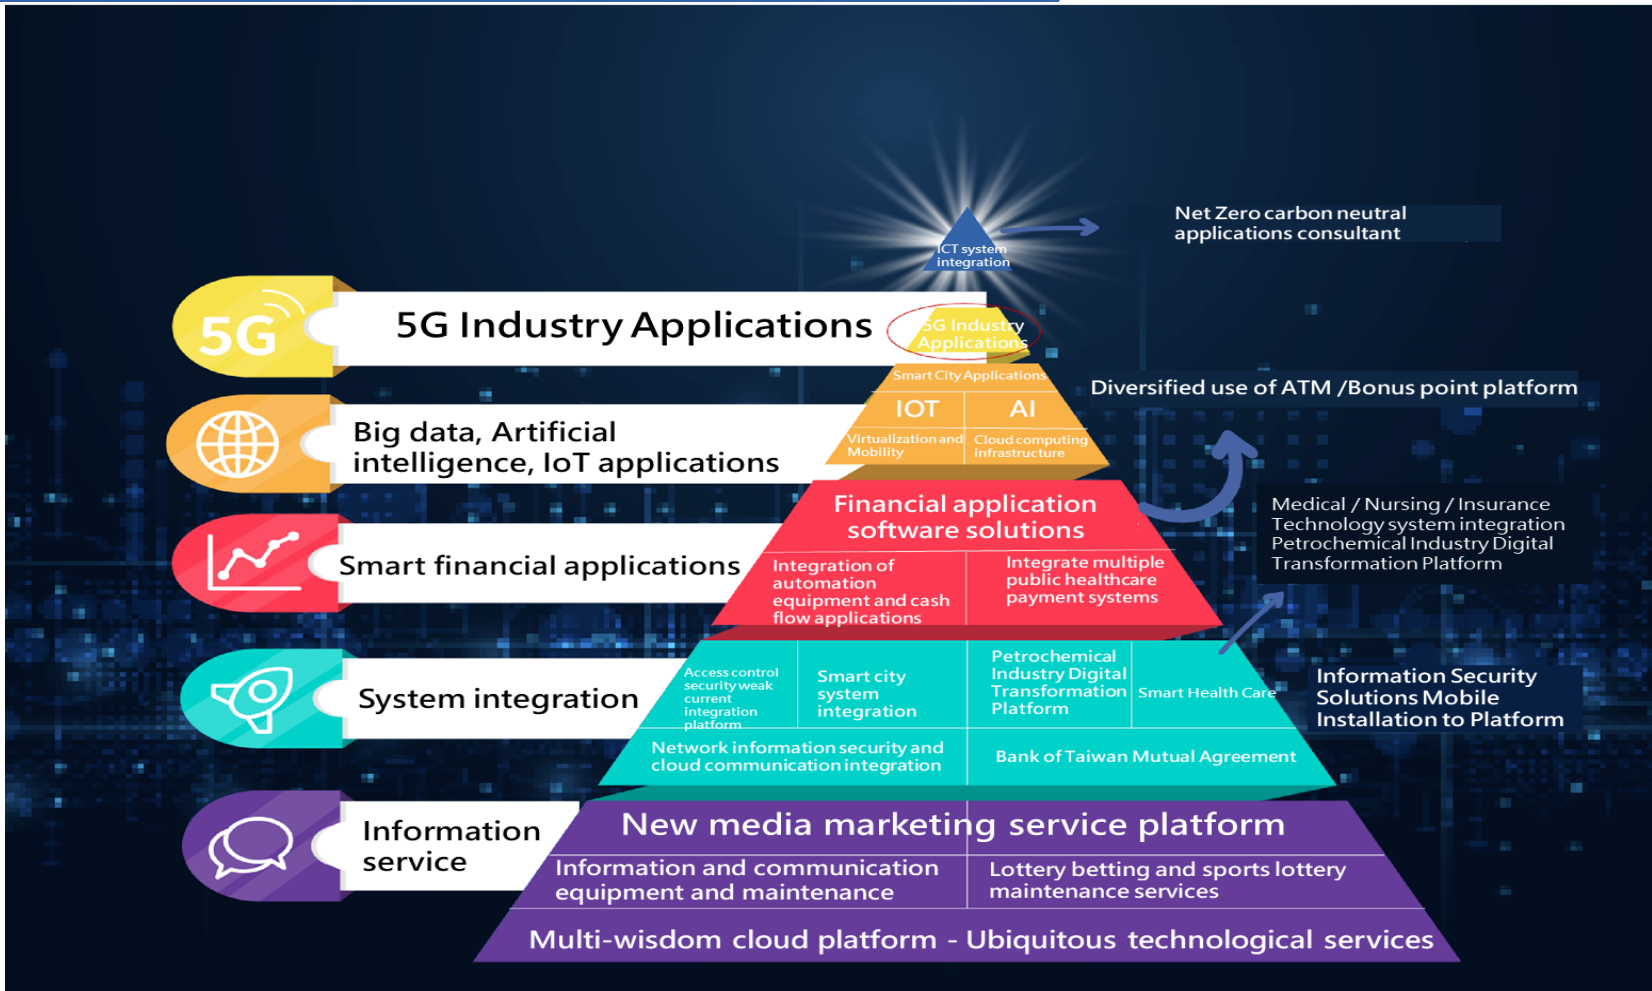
ICT system integration

Net Zero carbon neutral applications consultant

5G

5G Industry Applications

5G Industry Applications

Smart City Applications

Diversified use of ATM /Bonus point platform

IOT

AI

Big data, Artificial intelligence, IoT applications

Virtualization and Mobility

Cloud computing infrastructure

Financial application software solutions

Medical / Nursing / Insurance Technology system integration Petrochemical Industry Digital Transformation Platform

Smart financial applications

Integration of automation equipment and cash flow applications

Integrate multiple public healthcare payment systems

System integration

Access control security weak current integration platform

Smart city system integration

Petrochemical Industry Digital Transformation Platform

Smart Health Care

Information Security Solutions Mobile Installation to Platform

Network information security and cloud communication integration

Bank of Taiwan Mutual Agreement

Information service

New media marketing service platform

Information and communication equipment and maintenance

Lottery betting and sports lottery maintenance services

Multi-wisdom cloud platform - Ubiquitous technological services